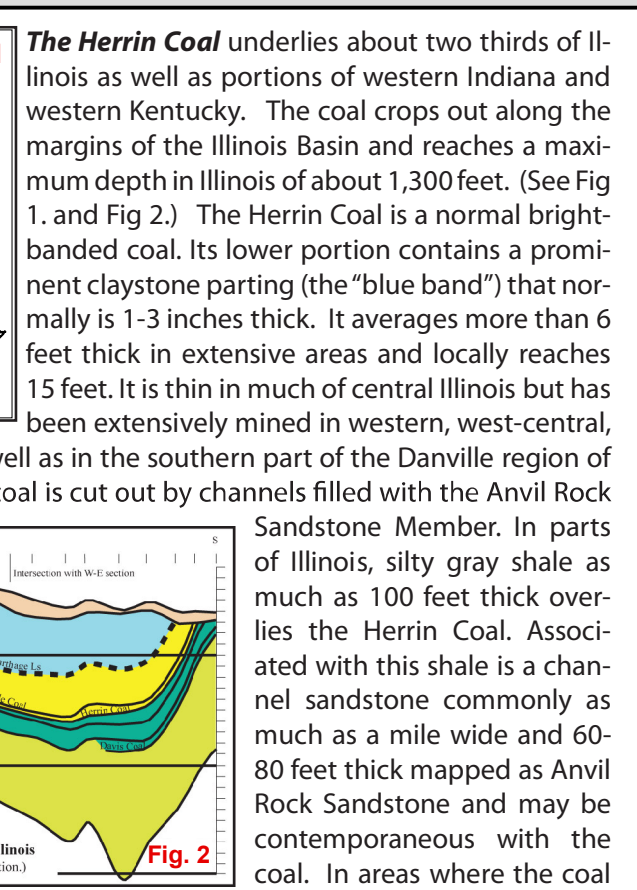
**The Herrin Coal** underlies about two thirds of Illinois as well as portions of western Indiana and western Kentucky. The coal crops out along the margins of the Illinois Basin and reaches a maximum depth in Illinois of about 1,300 feet. (See Fig 1. and Fig 2.) The Herrin Coal is a normal bright-banded coal. Its lower portion contains a prominent claystone parting (the "blue band") that normally is 1-3 inches thick. It averages more than 6 feet thick in extensive areas and locally reaches 15 feet. It is thin in much of central Illinois but has been extensively mined in western, west-central, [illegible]ell as in the southern part of the Danville region of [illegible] coal is cut out by channels filled with the Anvil Rock Sandstone Member. In parts of Illinois, silty gray shale as much as 100 feet thick overlies the Herrin Coal. Associated with this shale is a channel sandstone commonly as much as a mile wide and 60-80 feet thick mapped as Anvil Rock Sandstone and may be contemporaneous with the coal. In areas where the coal

S
Intersection with W-E section
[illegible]rthage Ls
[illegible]e Coal
Herrin Coal
Davis Coal
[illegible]llinois
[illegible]tion.)
Fig. 2